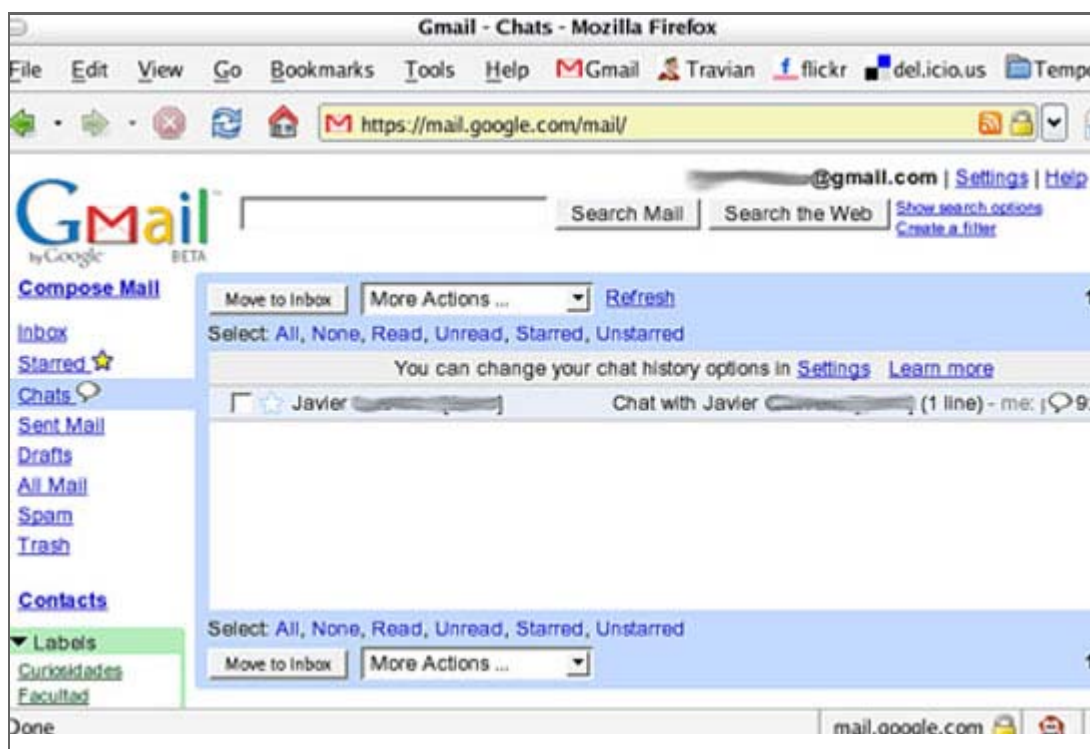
Gmail - Chats - Mozilla Firefox

File Edit View Go Bookmarks Tools Help Gmail Travian flickr del.icio.us Temp

https://mail.google.com/mail/

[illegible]@gmail.com | Settings | Help

Gmail by Google BETA

Search Mail Search the Web Show search options Create a filter

Compose Mail

Inbox
Starred
Chats
Sent Mail
Drafts
All Mail
Spam
Trash

Contacts

Labels
Curiosidades
Facultad

Move to Inbox More Actions ... Refresh

Select: All, None, Read, Unread, Starred, Unstarred

You can change your chat history options in Settings Learn more

Javier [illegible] Chat with Javier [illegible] (1 line) - me: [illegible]

Select: All, None, Read, Unread, Starred, Unstarred

Move to Inbox More Actions ...

Done mail.google.com